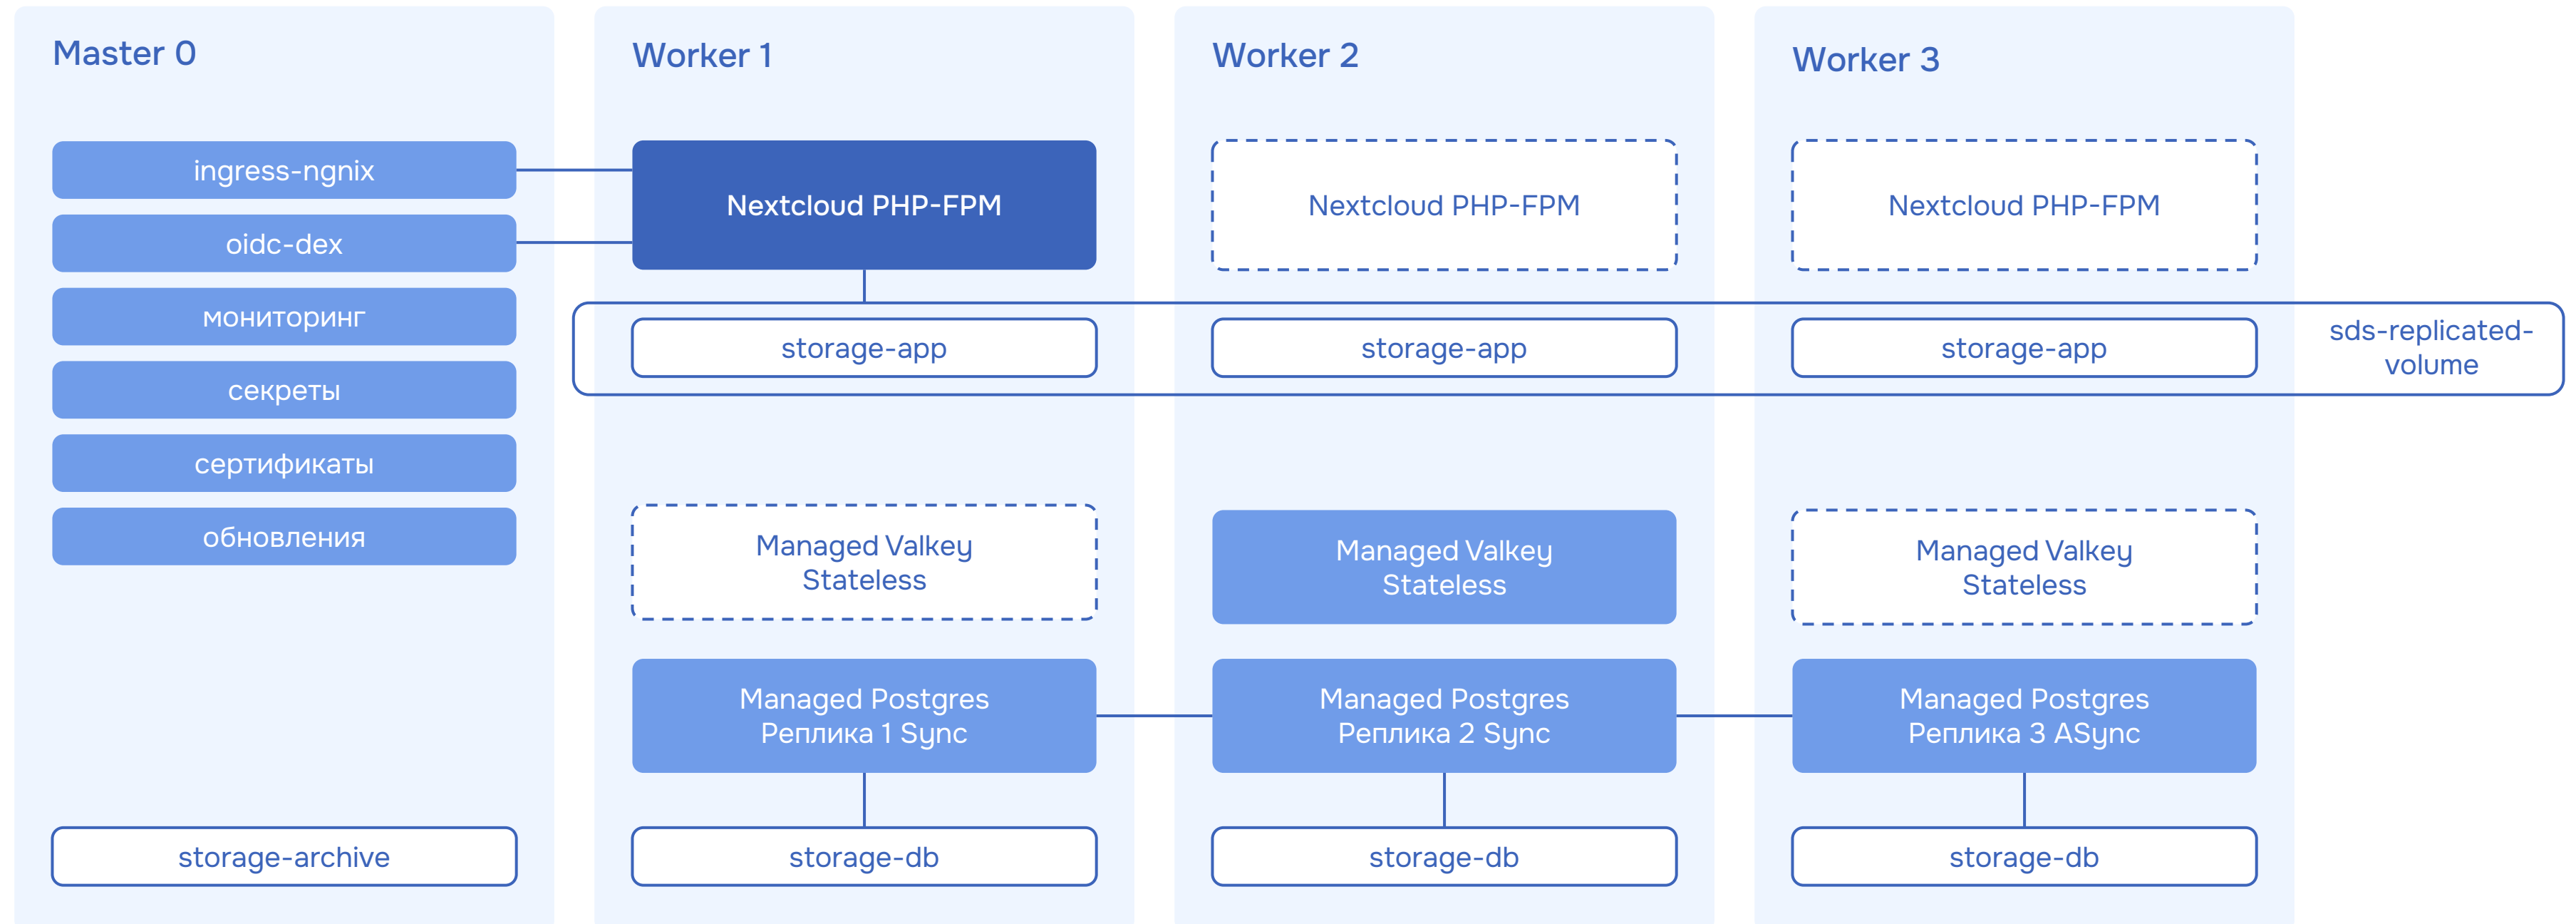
Master 0

ingress-ngnix

oidc-dex

мониторинг

секреты

сертификаты

обновления

storage-archive

Worker 1

Nextcloud PHP-FPM

storage-app

Managed Valkey Stateless

Managed Postgres Реплика 1 Sync

storage-db

Worker 2

Nextcloud PHP-FPM

storage-app

Managed Valkey Stateless

Managed Postgres Реплика 2 Sync

storage-db

Worker 3

Nextcloud PHP-FPM

storage-app

Managed Valkey Stateless

Managed Postgres Реплика 3 ASync

storage-db

sds-replicated-volume